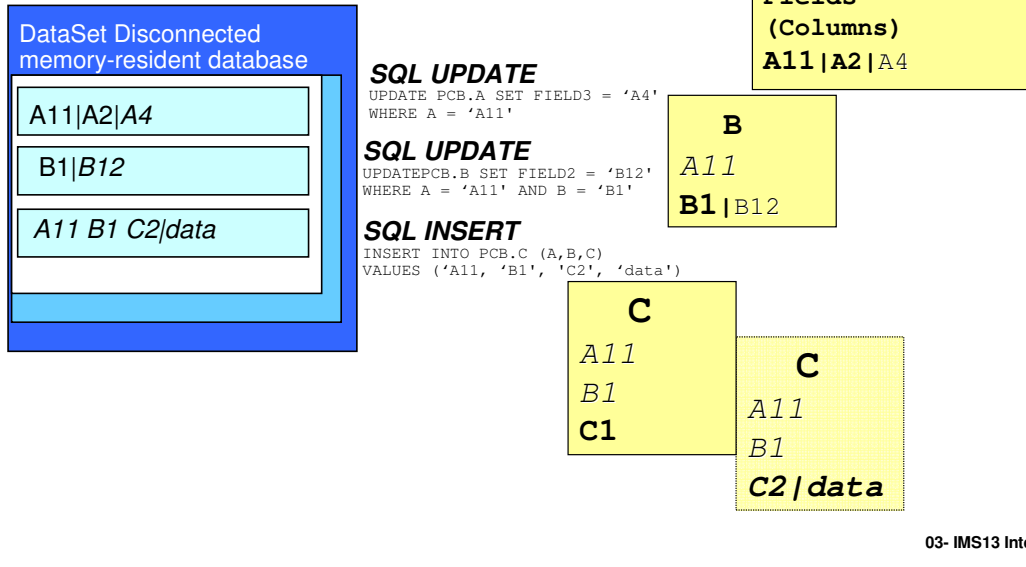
DataSet Disconnected memory-resident database

A11|A2|A4

B1|B12

A11 B1 C2|data

SQL UPDATE
UPDATE PCB.A SET FIELD3 = 'A4'
WHERE A = 'A11'

SQL UPDATE
UPDATEPCB.B SET FIELD2 = 'B12'
WHERE A = 'A11' AND B = 'B1'

SQL INSERT
INSERT INTO PCB.C (A,B,C)
VALUES ('A11, 'B1', 'C2', 'data')

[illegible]
(Columns)
A11|A2|A4

B
A11
B1|B12

C
A11
B1
C1

C
A11
B1
C2|data

03- IMS13 Int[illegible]